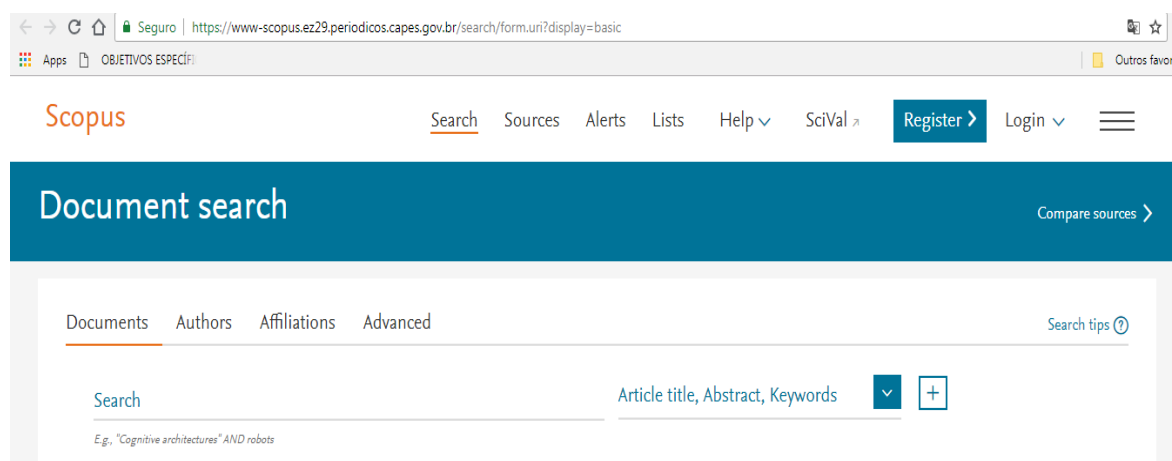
Seguro | https://www-scopus.ez29.periodicos.capes.gov.br/search/form.uri?display=basic

Apps OBJETIVOS ESPECÍFI

Outros favor

Scopus

Search Sources Alerts Lists Help SciVal Register Login

Document search

Compare sources

Documents Authors Affiliations Advanced

Search tips

Search

Article title, Abstract, Keywords

E.g., "Cognitive architectures" AND robots